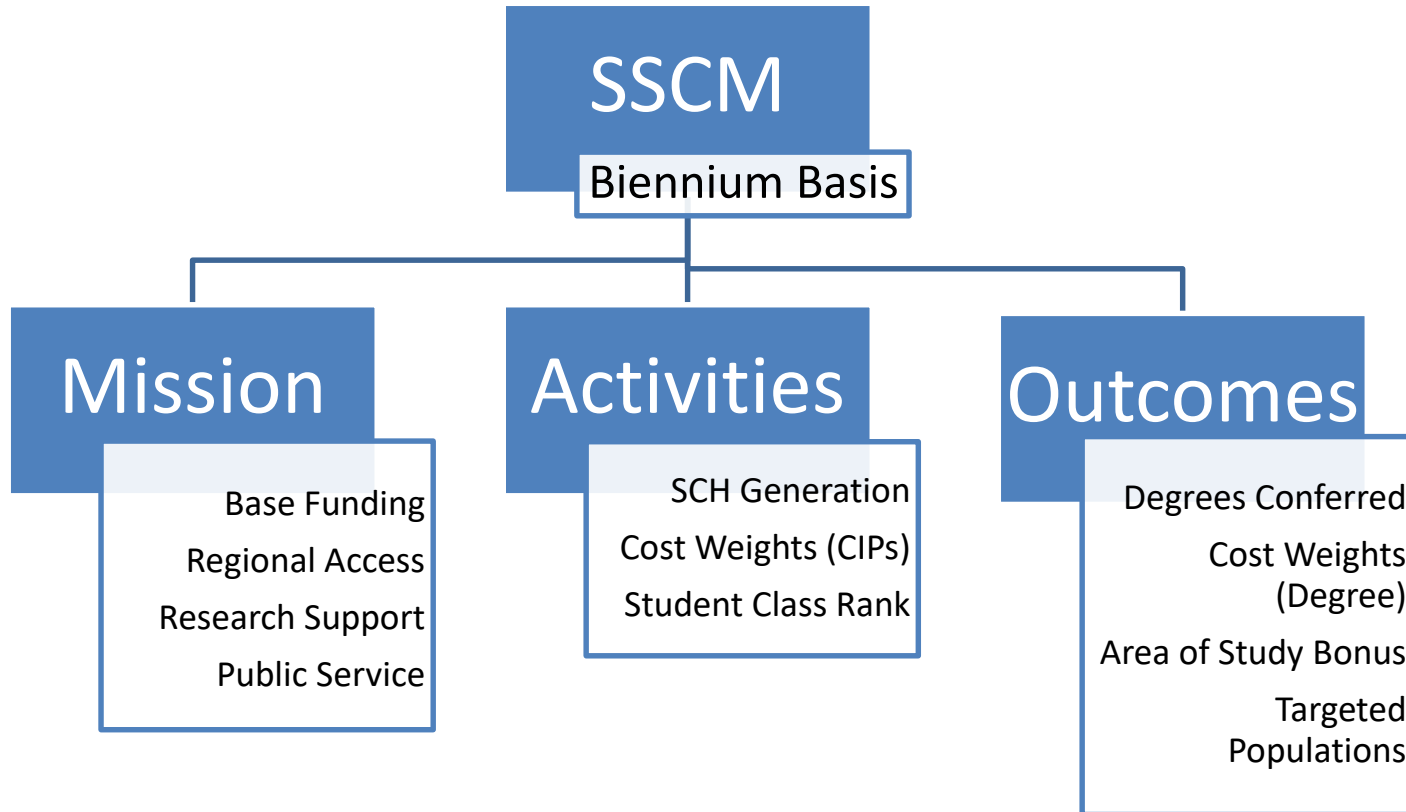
SSCM

Biennium Basis

Mission

Base Funding
Regional Access
Research Support
Public Service

Activities

SCH Generation
Cost Weights (CIPs)
Student Class Rank

Outcomes

Degrees Conferred
Cost Weights (Degree)
Area of Study Bonus
Targeted Populations